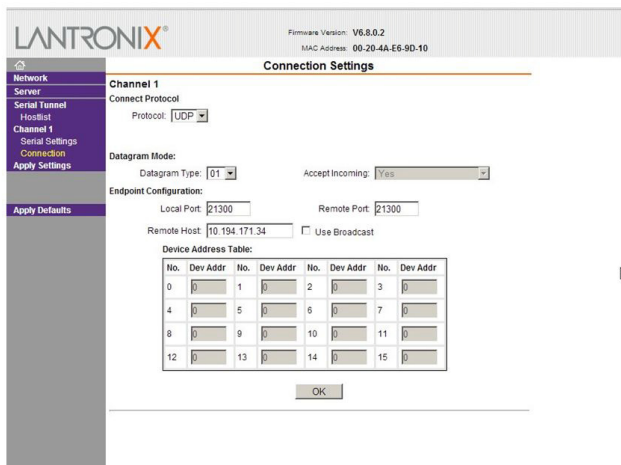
LANTRONIX®

Firmware Version: V6.8.0.2
MAC Address: 00-20-4A-E6-9D-10

Network
Server
Serial Tunnel
Hostlist
Channel 1
Serial Settings
Connection
Apply Settings

Apply Defaults

Connection Settings

Channel 1
Connect Protocol
Protocol: UDP

Datagram Mode:
Datagram Type: 01
Accept Incoming: Yes

Endpoint Configuration:
Local Port: 21300
Remote Port: 21300
Remote Host: 10.194.171.34
Use Broadcast

Device Address Table:

| No. | Dev Addr | No. | Dev Addr | No. | Dev Addr | No. | Dev Addr |
|---|---|---|---|---|---|---|---|
| 0 | 0 | 1 | 0 | 2 | 0 | 3 | 0 |
| 4 | 0 | 5 | 0 | 6 | 0 | 7 | 0 |
| 8 | 0 | 9 | 0 | 10 | 0 | 11 | 0 |
| 12 | 0 | 13 | 0 | 14 | 0 | 15 | 0 |

OK